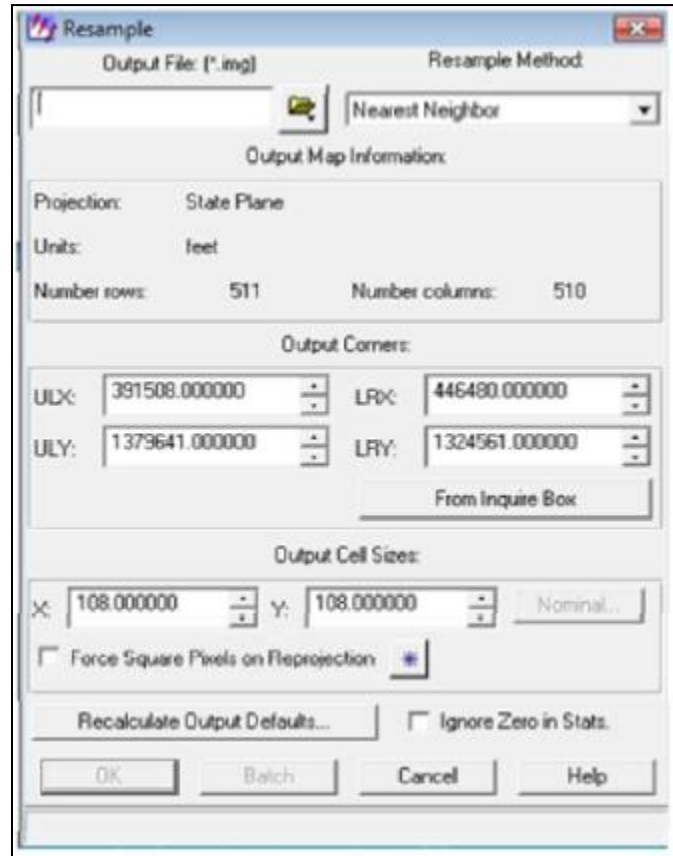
Resample

Output File: (*.img)

Resample Method:

Nearest Neighbor

Output Map Information:

Projection: State Plane

Units: feet

Number rows: 511

Number columns: 510

Output Corners:

ULX: 391508.000000

LRX: 446480.000000

ULY: 1379641.000000

LRY: 1324561.000000

From Inquire Box

Output Cell Sizes:

X: 108.000000

Y: 108.000000

Nominal...

Force Square Pixels on Reprojection

Recalculate Output Defaults...

Ignore Zero in Stats.

OK

Batch

Cancel

Help